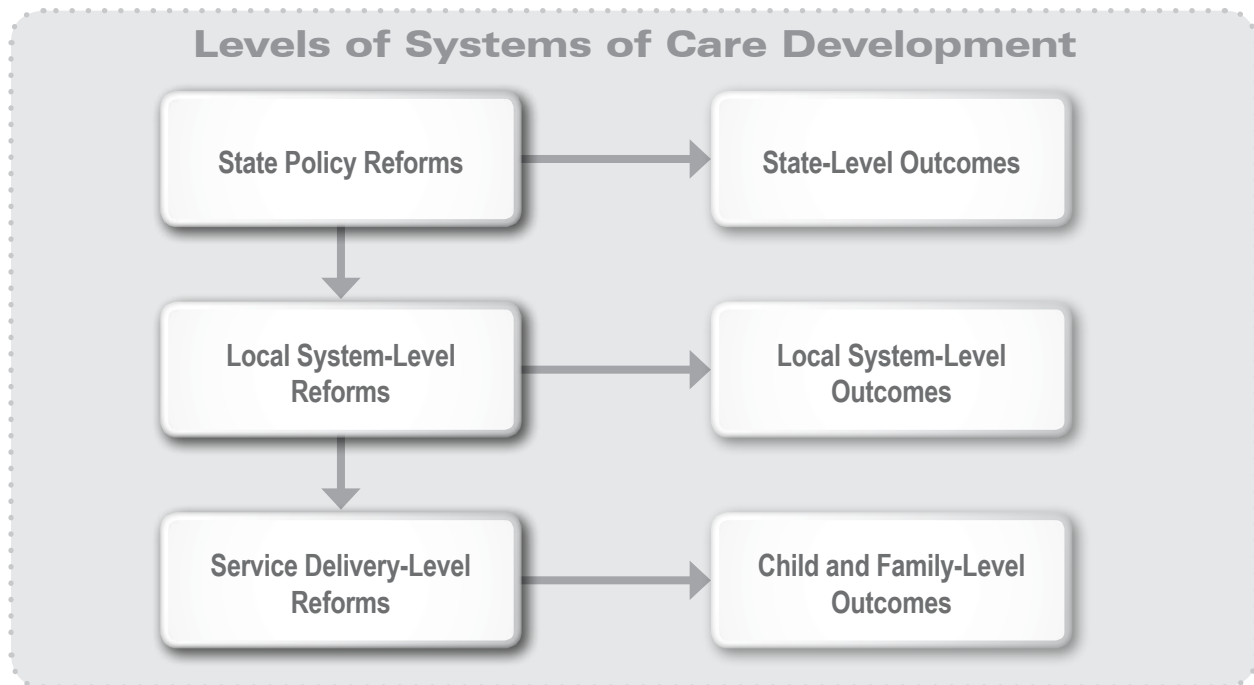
Levels of Systems of Care Development

State Policy Reforms

State-Level Outcomes

Local System-Level Reforms

Local System-Level Outcomes

Service Delivery-Level Reforms

Child and Family-Level Outcomes